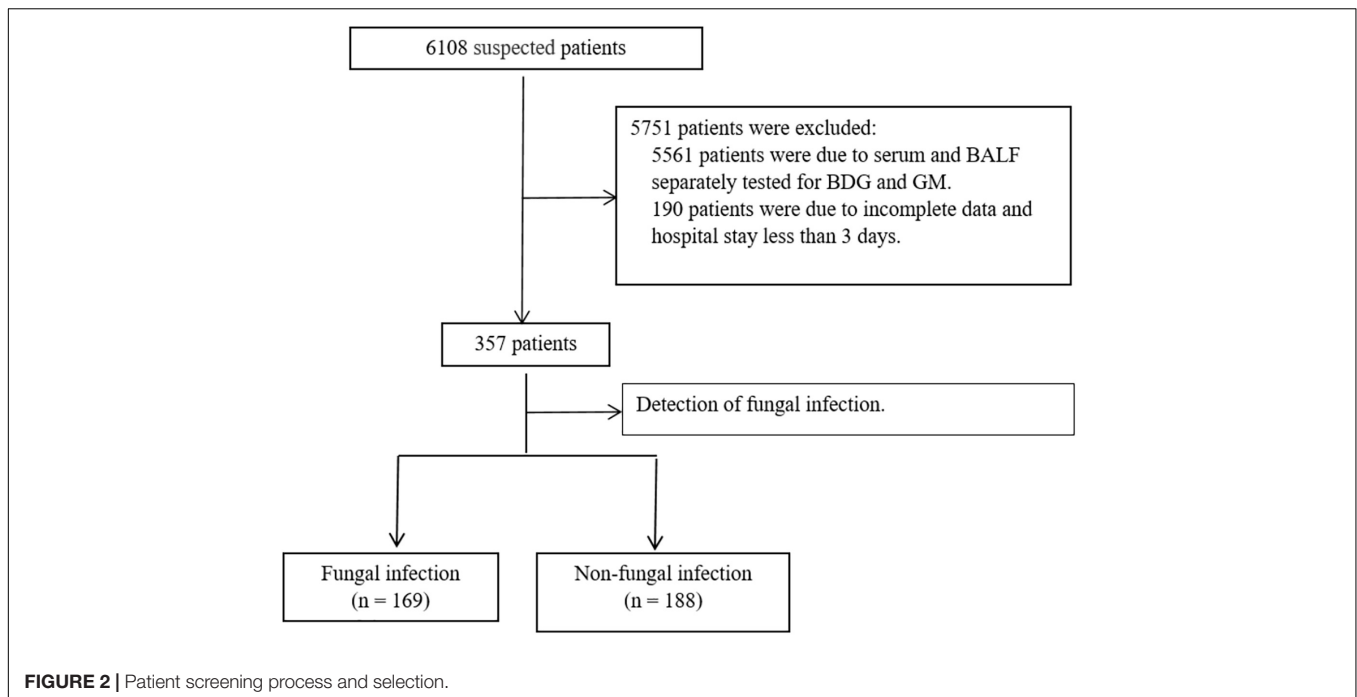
6108 suspected patients

5751 patients were excluded:
5561 patients were due to serum and BALF separately tested for BDG and GM.
190 patients were due to incomplete data and hospital stay less than 3 days.

357 patients

Detection of fungal infection.

Fungal infection
(n = 169)

Non-fungal infection
(n = 188)

FIGURE 2 | Patient screening process and selection.